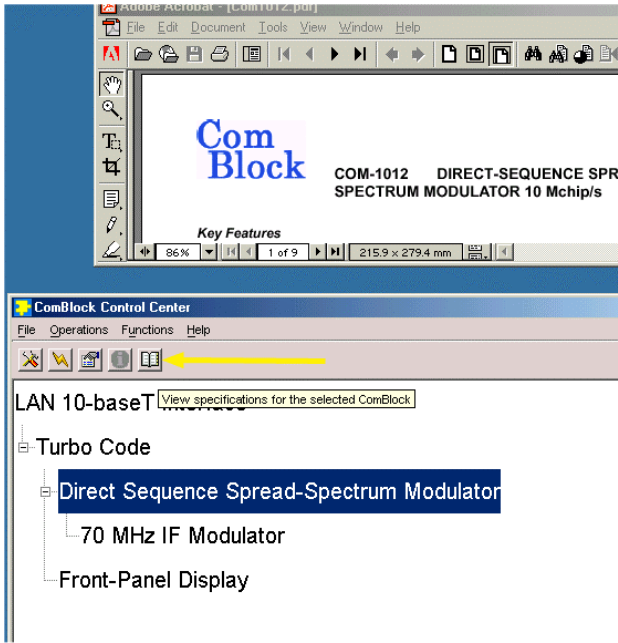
Adobe Acrobat - [Com1012.pdf]

File Edit Document Tools View Window Help

Com Block

COM-1012 DIRECT-SEQUENCE SPR SPECTRUM MODULATOR 10 Mchip/s

Key Features

86% 1 of 9 215.9 x 279.4 mm

ComBlock Control Center

File Operations Functions Help

LAN 10-baseT

View specifications for the selected ComBlock

Turbo Code

Direct Sequence Spread-Spectrum Modulator

70 MHz IF Modulator

Front-Panel Display